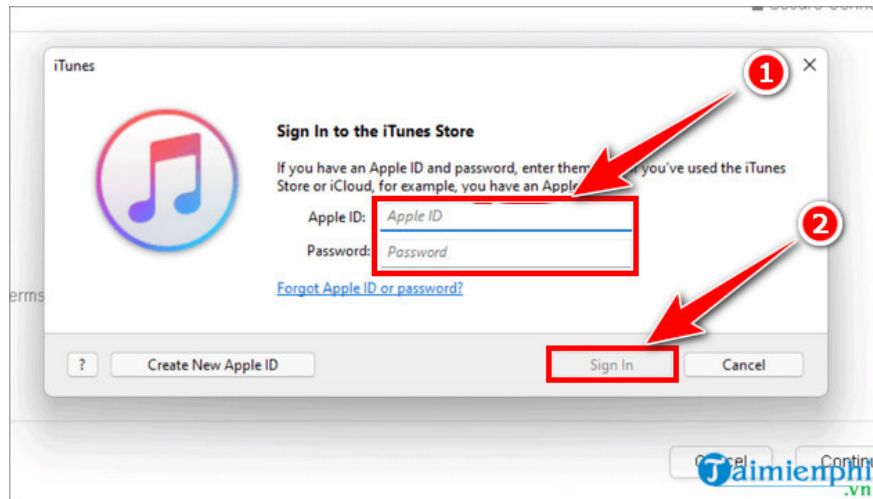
iTunes

Sign In to the iTunes Store

If you have an Apple ID and password, enter them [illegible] you've used the iTunes Store or iCloud, for example, you have an Apple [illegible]

Apple ID: Apple ID

Password: Password

Forgot Apple ID or password?

?

Create New Apple ID

Sign In

Cancel

1

2

erms

Cancel

Contin

Taimienphi.vn